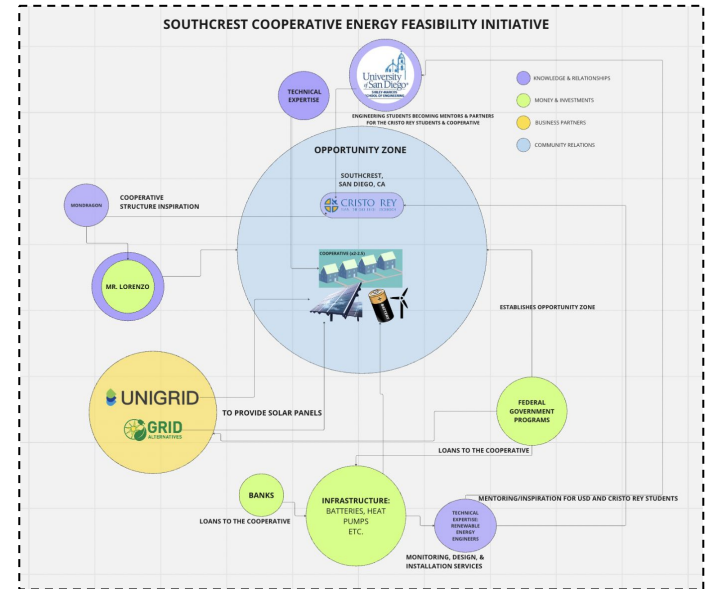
SOUTHCREST COOPERATIVE ENERGY FEASIBILITY INITIATIVE

TECHNICAL EXPERTISE

University of San Diego
SHILEY-MARCOS SCHOOL OF ENGINEERING

ENGINEERING STUDENTS BECOMING MENTORS & PARTNERS FOR THE CRISTO REY STUDENTS & COOPERATIVE

KNOWLEDGE & RELATIONSHIPS
MONEY & INVESTMENTS
BUSINESS PARTNERS
COMMUNITY RELATIONS

OPPORTUNITY ZONE

SOUTHCREST, SAN DIEGO, CA

MONDRAGON

COOPERATIVE STRUCTURE INSPIRATION

CRISTO REY

COOPERATIVE (x2-2.5)

MR. LORENZO

ESTABLISHES OPPORTUNITY ZONE

UNIGRID

GRID ALTERNATIVES

TO PROVIDE SOLAR PANELS

FEDERAL GOVERNMENT PROGRAMS

LOANS TO THE COOPERATIVE

BANKS

LOANS TO THE COOPERATIVE

INFRASTRUCTURE: BATTERIES, HEAT PUMPS ETC.

MENTORING/INSPIRATION FOR USD AND CRISTO REY STUDENTS

TECHNICAL EXPERTISE: RENEWABLE ENERGY ENGINEERS

MONITORING, DESIGN, & INSTALLATION SERVICES